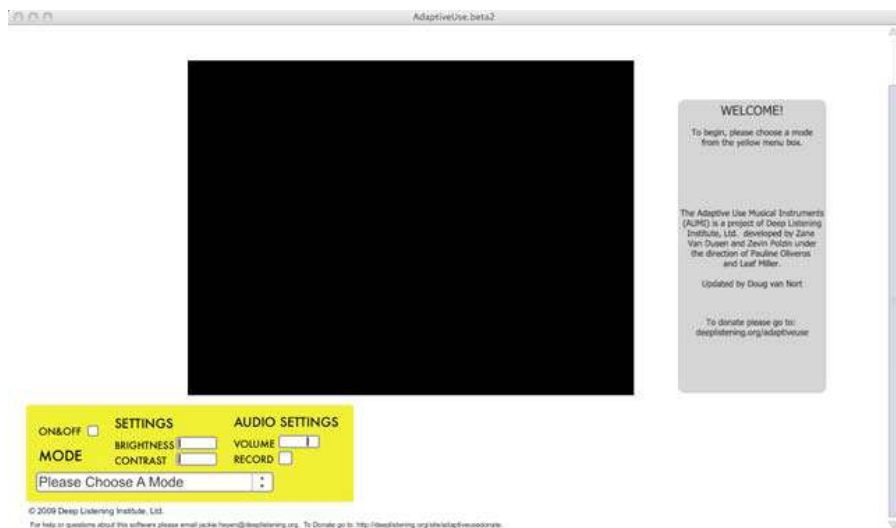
AdaptiveUse.beta2

WELCOME!

To begin, please choose a mode from the yellow menu box.

The Adaptive Use Musical Instruments (AUMI) is a project of Deep Listening Institute, Ltd. developed by Zane Van Dusen and Zevin Polzin under the direction of Pauline Oliveros and Leaf Miller.

Updated by Doug van Nort

To donate please go to: deeplistening.org/adaptiveuse

ON&OFF
MODE
SETTINGS
BRIGHTNESS
CONTRAST
AUDIO SETTINGS
VOLUME
RECORD

Please Choose A Mode

© 2009 Deep Listening Institute, Ltd.

For help or questions about this software please email jackie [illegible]@deeplistening.org. To Donate go to: http://deeplistening.org/site/adaptiveusedonate.